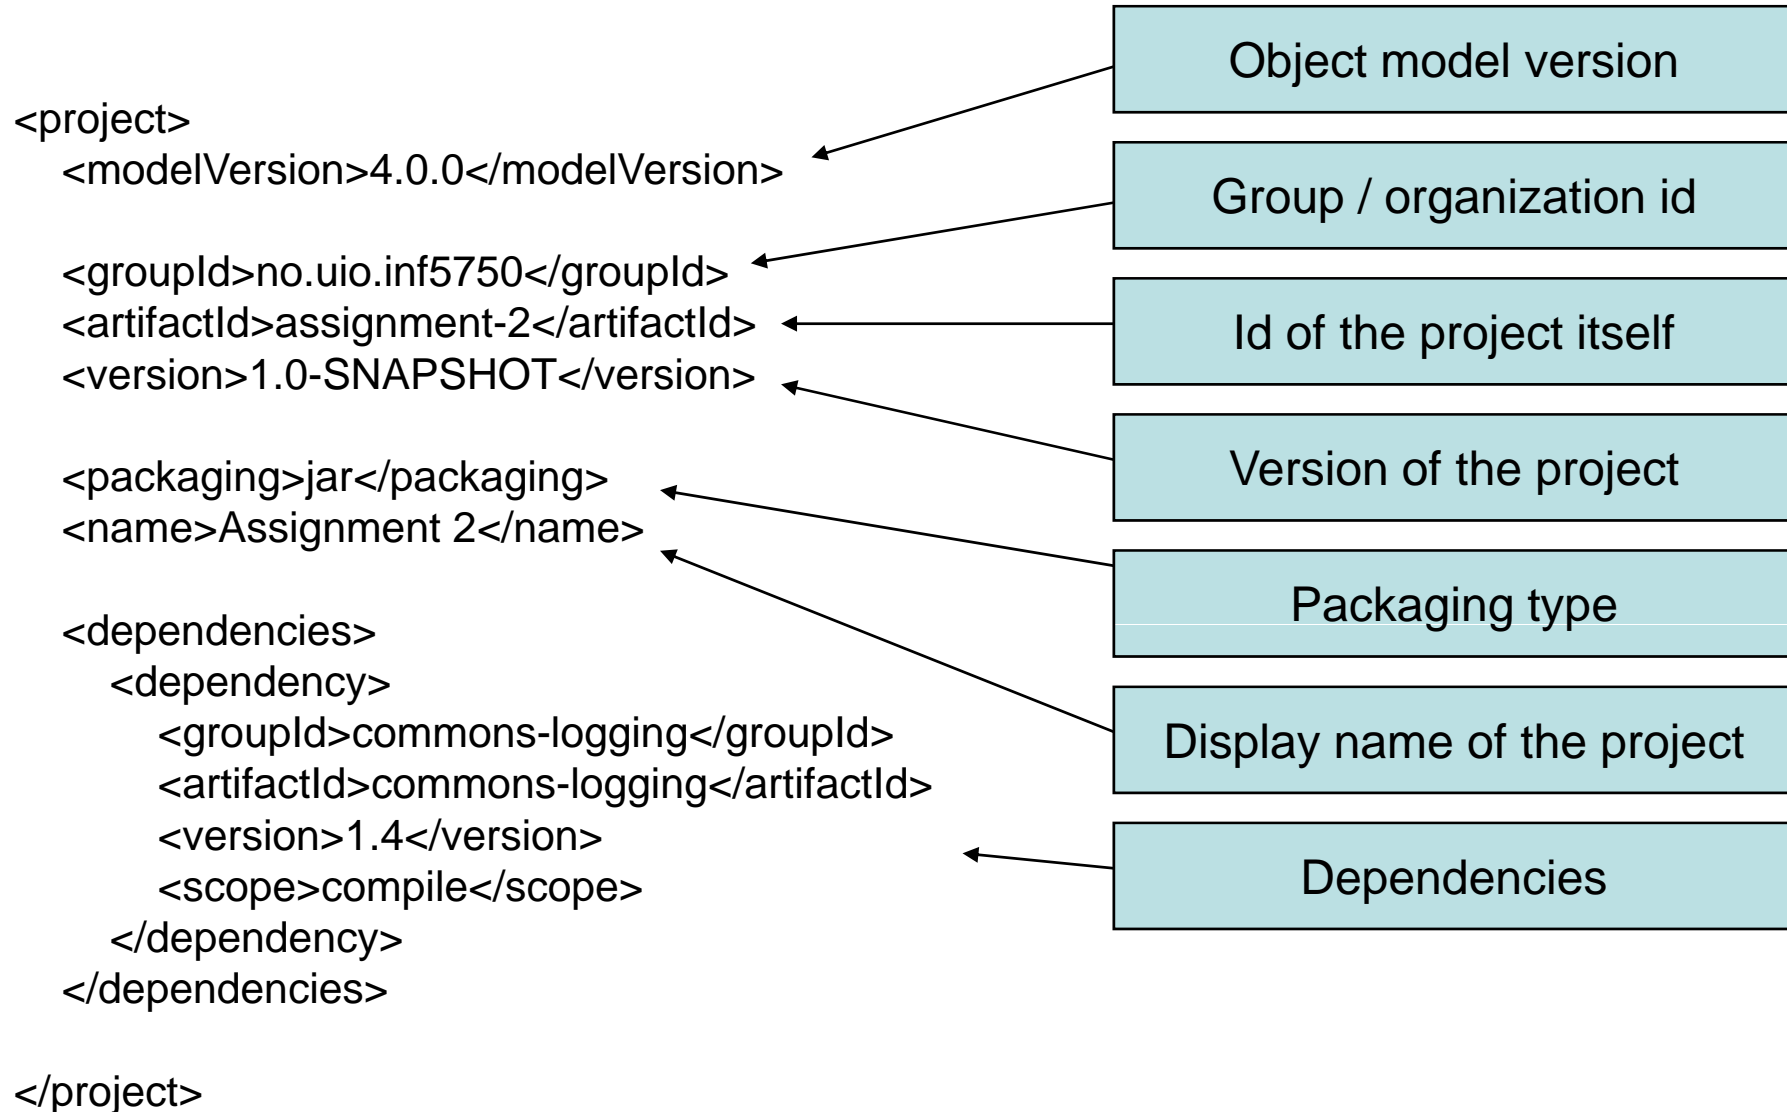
<project>
<modelVersion>4.0.0</modelVersion>

<groupId>no.uio.inf5750</groupId>
<artifactId>assignment-2</artifactId>
<version>1.0-SNAPSHOT</version>

<packaging>jar</packaging>
<name>Assignment 2</name>

<dependencies>
<dependency>
<groupId>commons-logging</groupId>
<artifactId>commons-logging</artifactId>
<version>1.4</version>
<scope>compile</scope>
</dependency>
</dependencies>

</project>

Object model version

Group / organization id

Id of the project itself

Version of the project

Packaging type

Display name of the project

Dependencies